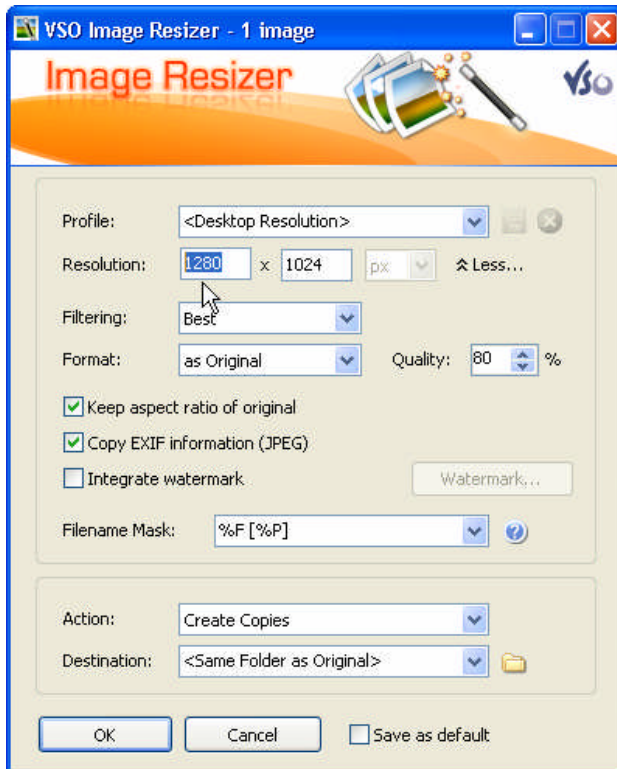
VSO Image Resizer - 1 image

Image Resizer

VSO

Profile: <Desktop Resolution>

Resolution: 1280 x 1024 px ≈ Less...

Filtering: Best

Format: as Original Quality: 80 %

Keep aspect ratio of original

Copy EXIF information (JPEG)

Integrate watermark Watermark...

Filename Mask: %F [%P]

Action: Create Copies

Destination: <Same Folder as Original>

OK Cancel Save as default